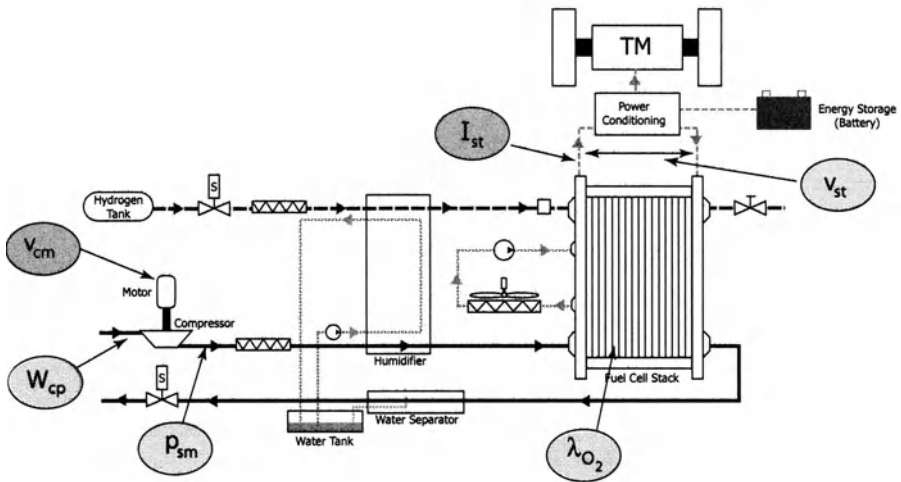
TM

Power Conditioning

Energy Storage (Battery)

$I_{st}$

$V_{st}$

Hydrogen Tank

S

$V_{cm}$

Motor

Compressor

$W_{cp}$

S

$p_{sm}$

Humidifier

Water Tank

Water Separator

Fuel Cell Stack

$\lambda_{O_2}$